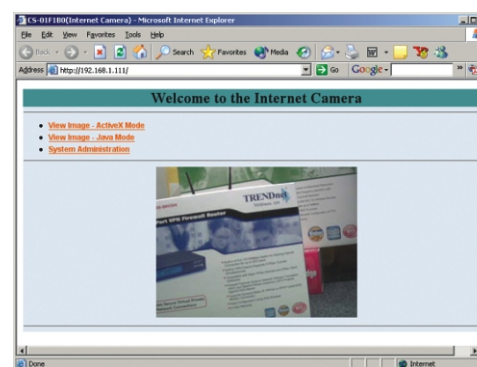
CS-01F1B0(Internet Camera) - Microsoft Internet Explorer

File Edit View Favorites Tools Help

Back Search Favorites Media

Address http://192.168.1.111/ Go Google

Welcome to the Internet Camera

View Image - ActiveX Mode
View Image - Java Mode
System Administration

TRENDnet

Port SPI Firewall Router

Done Internet